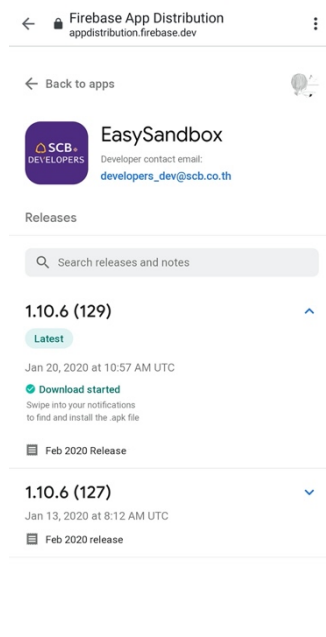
Firebase App Distribution
appdistribution.firebase.dev

Back to apps

SCB
DEVELOPERS

EasySandbox
Developer contact email:
developers_dev@scb.co.th

Releases

Search releases and notes

1.10.6 (129)

Latest

Jan 20, 2020 at 10:57 AM UTC

Download started
Swipe into your notifications to find and install the .apk file

Feb 2020 Release

1.10.6 (127)
Jan 13, 2020 at 8:12 AM UTC

Feb 2020 release